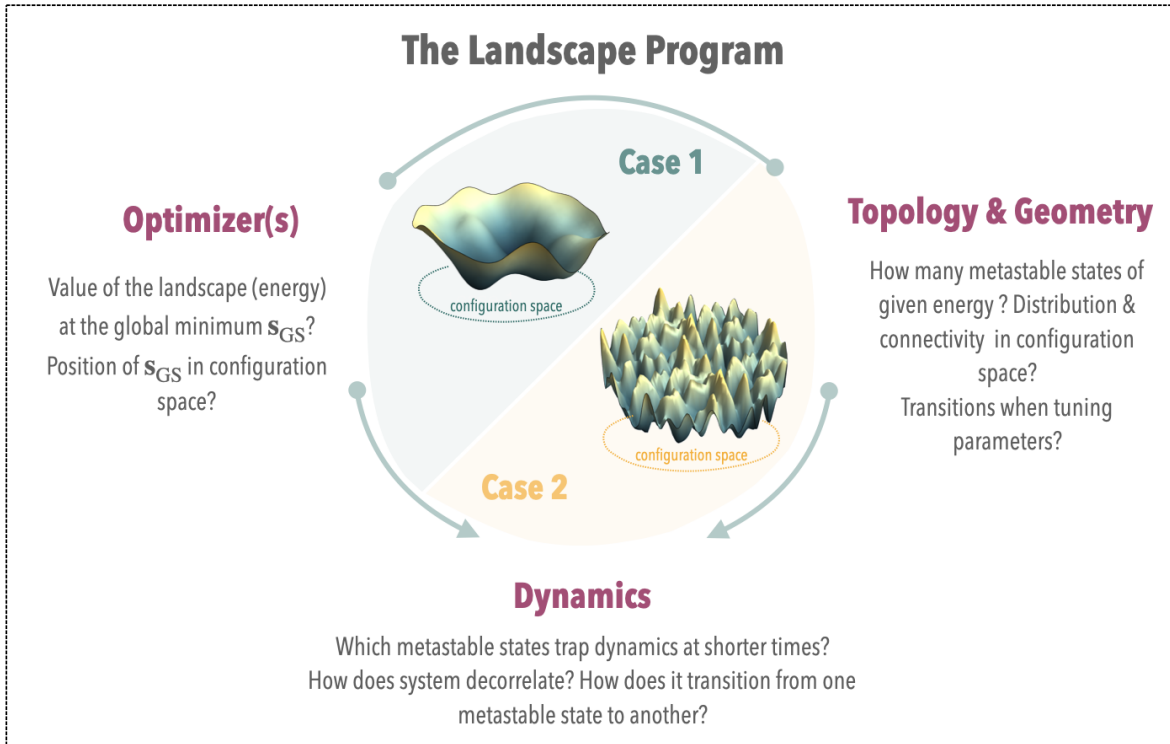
The Landscape Program

Case 1

configuration space

Optimizer(s)

Value of the landscape (energy) at the global minimum $\mathbf{s}_{\mathrm{GS}}$? Position of $\mathbf{s}_{\mathrm{GS}}$ in configuration space?

Topology & Geometry

How many metastable states of given energy ? Distribution & connectivity in configuration space? Transitions when tuning parameters?

configuration space

Case 2

Dynamics

Which metastable states trap dynamics at shorter times? How does system decorrelate? How does it transition from one metastable state to another?